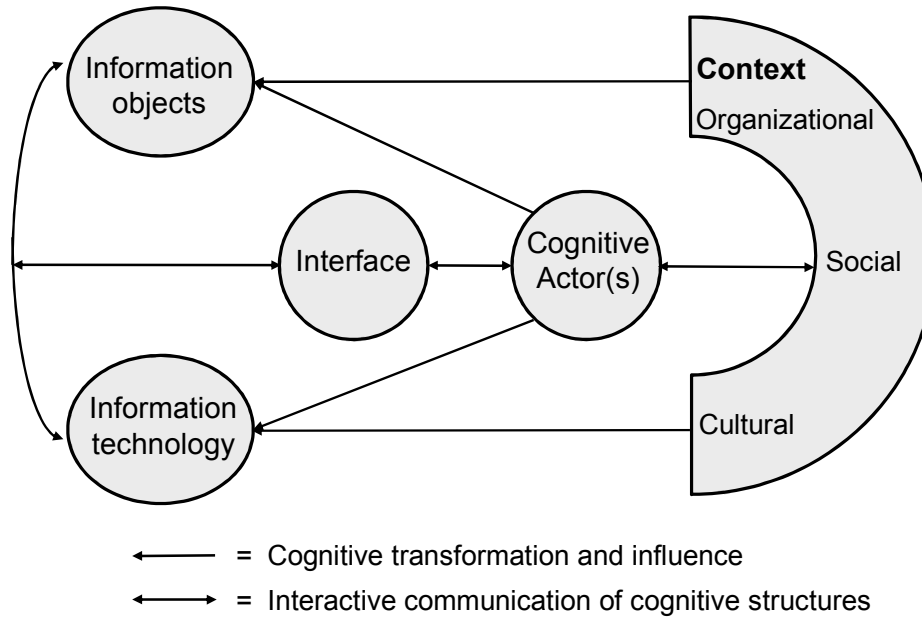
Information objects

Context

Organizational

Interface

Cognitive Actor(s)

Social

Information technology

Cultural

= Cognitive transformation and influence

= Interactive communication of cognitive structures